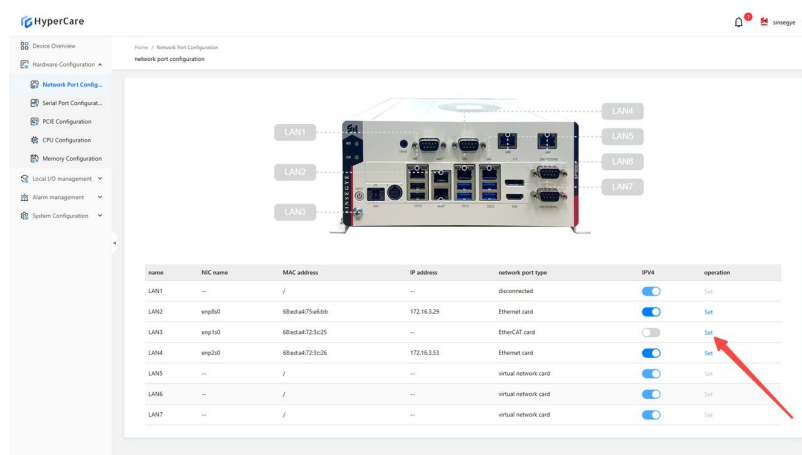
HyperCare

1 sinsegye

Device Overview
Hardware Configuration
Network Port Config...
Serial Port Configurat...
PCIE Configuration
CPU Configuration
Memory Configuration
Local I/O management
Alarm management
System Configuration

Home / Network Port Configuration
network port configuration

LAN1
LAN2
LAN3
LAN4
LAN5
LAN6
LAN7

| name | NIC name | MAC address | IP address | network port type | IPV4 | operation |
|---|---|---|---|---|---|---|
| LAN1 | -- | / | -- | disconnected | | Set |
| LAN2 | enp8s0 | 68:ed:a4:75:e6:bb | 172.16.3.29 | Ethernet card | | Set |
| LAN3 | enp1s0 | 68:ed:a4:72:3c:25 | -- | EtherCAT card | | Set |
| LAN4 | enp2s0 | 68:ed:a4:72:3c:26 | 172.16.3.53 | Ethernet card | | Set |
| LAN5 | -- | / | -- | virtual network card | | Set |
| LAN6 | -- | / | -- | virtual network card | | Set |
| LAN7 | -- | / | -- | virtual network card | | Set |